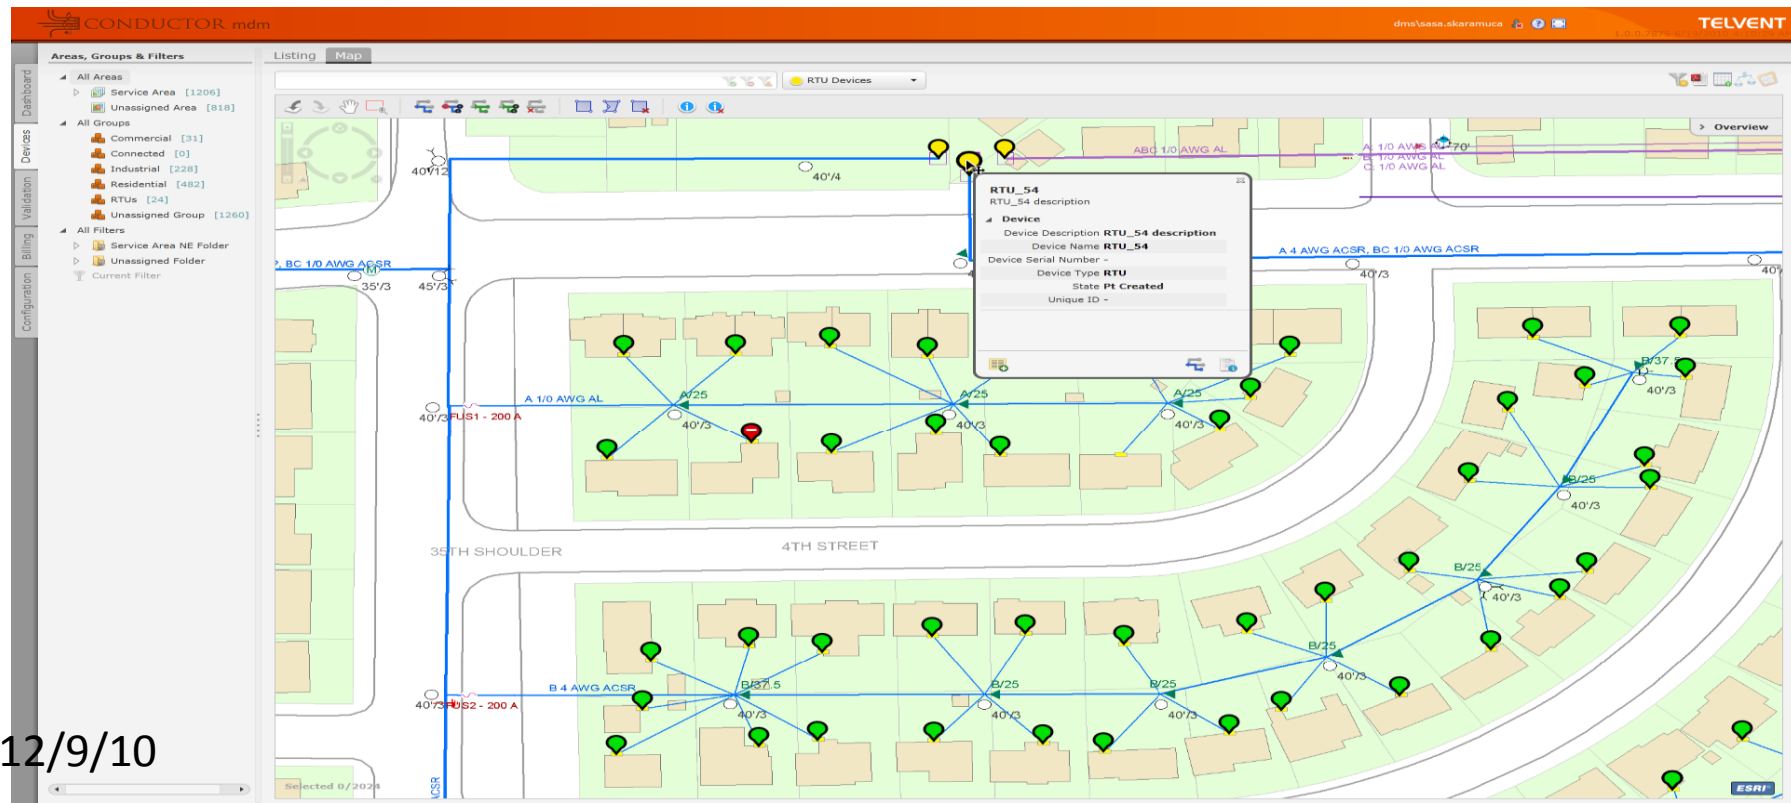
CONDUCTOR mdm
dms\sasa.skaramuca
TELVENT

Dashboard
Devices
Validation
Billing
Configuration

Areas, Groups & Filters
All Areas
Service Area [1206]
Unassigned Area [818]
All Groups
Commercial [31]
Connected [0]
Industrial [228]
Residential [482]
RTUs [24]
Unassigned Group [1260]
All Filters
Service Area NE Folder
Unassigned Folder
Current Filter

Listing
Map

RTU Devices

Overview

RTU_54
RTU_54 description
Device
Device Description RTU_54 description
Device Name RTU_54
Device Serial Number -
Device Type RTU
State Pt Created
Unique ID -

40'/12
40'/4
ABC 1/0 AWG AL
A 1/0 AWG AL
B 1/0 AWG AL
C 1/0 AWG AL
70'
BC 1/0 AWG ACSR
A 4 AWG ACSR, BC 1/0 AWG ACSR
35'/3
45'/3
40'/3
40'
A 1/0 AWG AL
40'/3 FUS1 - 200 A
A/25
A/25
A/25
40'/3
40'/3
40'/3
B/37
40'/3
B/25
40'/3
35TH SHOULDER
4TH STREET
B/25
40'/3
B/25
40'/3
B 4 AWG ACSR
40'/3 FUS2 - 200 A
B/37.5
B/25
B/25
40'/3
40'/3
40'/3
ACSR
Selected 0/2024
ESRI

12/9/10